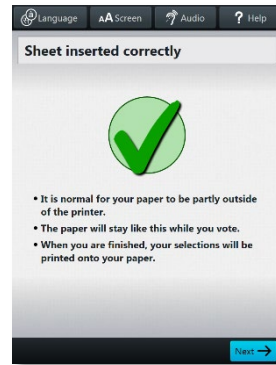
Language
AA Screen
Audio
? Help

Sheet inserted correctly

• It is normal for your paper to be partly outside of the printer.
• The paper will stay like this while you vote.
• When you are finished, your selections will be printed onto your paper.

Next →